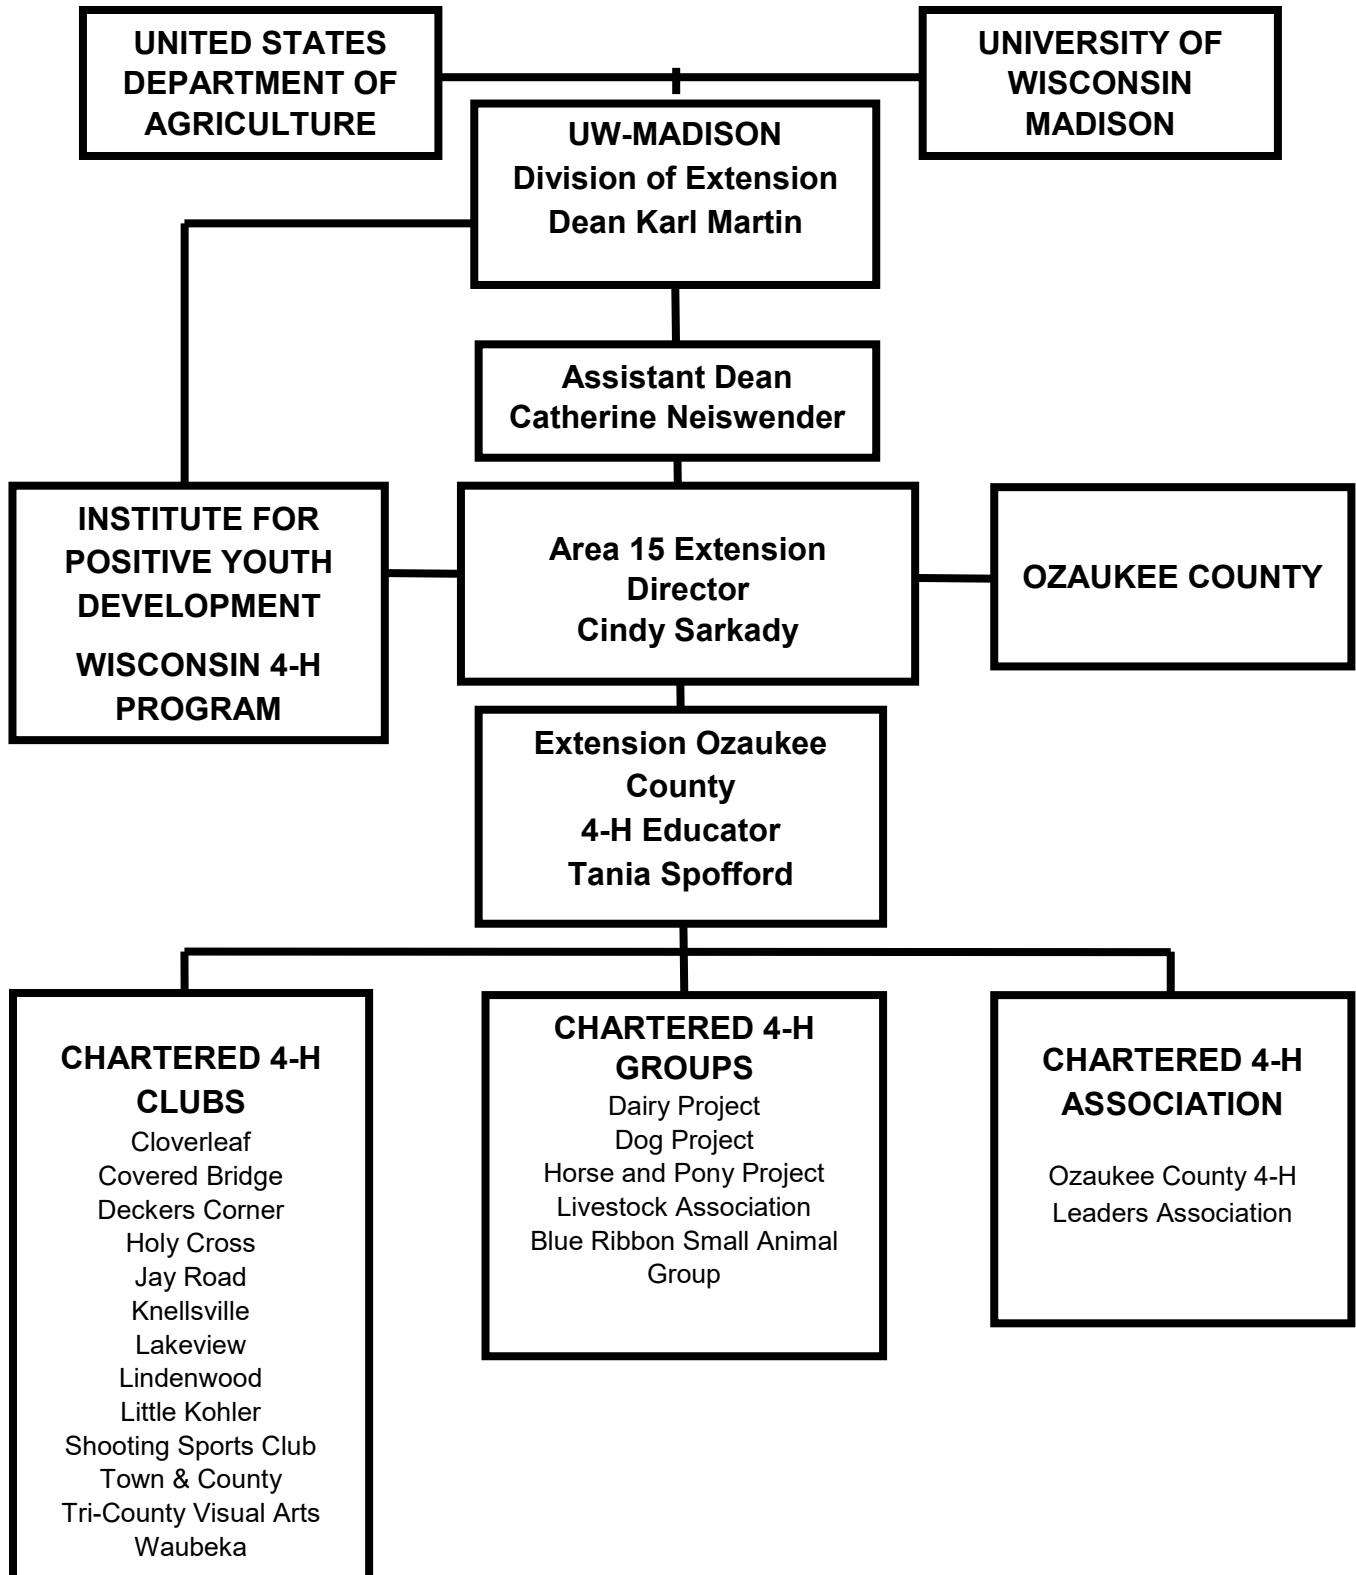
UNITED STATES DEPARTMENT OF AGRICULTURE

UNIVERSITY OF WISCONSIN MADISON

UW-MADISON
Division of Extension
Dean Karl Martin

Assistant Dean
Catherine Neiswender

INSTITUTE FOR POSITIVE YOUTH DEVELOPMENT

WISCONSIN 4-H PROGRAM

Area 15 Extension Director
Cindy Sarkady

OZAUKEE COUNTY

Extension Ozaukee County
4-H Educator
Tania Spofford

CHARTERED 4-H CLUBS
Cloverleaf
Covered Bridge
Deckers Corner
Holy Cross
Jay Road
Knellsville
Lakeview
Lindenwood
Little Kohler
Shooting Sports Club
Town & County
Tri-County Visual Arts
Waubeka

CHARTERED 4-H GROUPS
Dairy Project
Dog Project
Horse and Pony Project
Livestock Association
Blue Ribbon Small Animal Group

CHARTERED 4-H ASSOCIATION
Ozaukee County 4-H Leaders Association